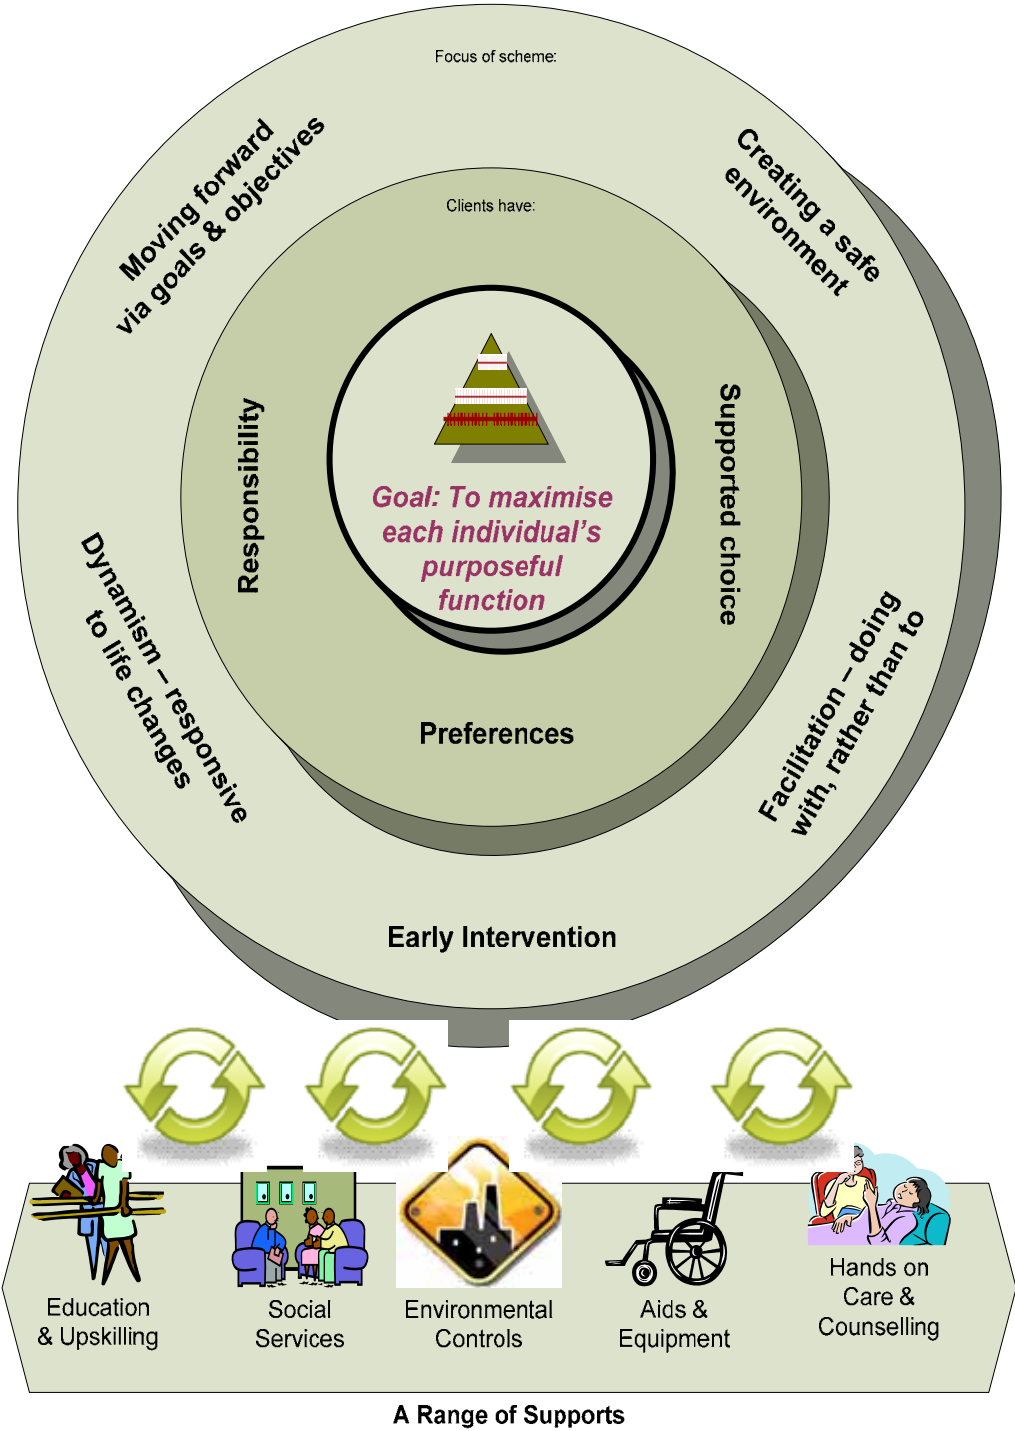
Focus of scheme:

Moving forward via goals & objectives

Creating a safe environment

Clients have:

Responsibility

Supported choice

Goal: To maximise each individual's purposeful function

Preferences

Dynamism – responsive to life changes

Facilitation – doing with, rather than to

Early Intervention

Education & Upskilling

Social Services

Environmental Controls

Aids & Equipment

Hands on Care & Counselling

A Range of Supports